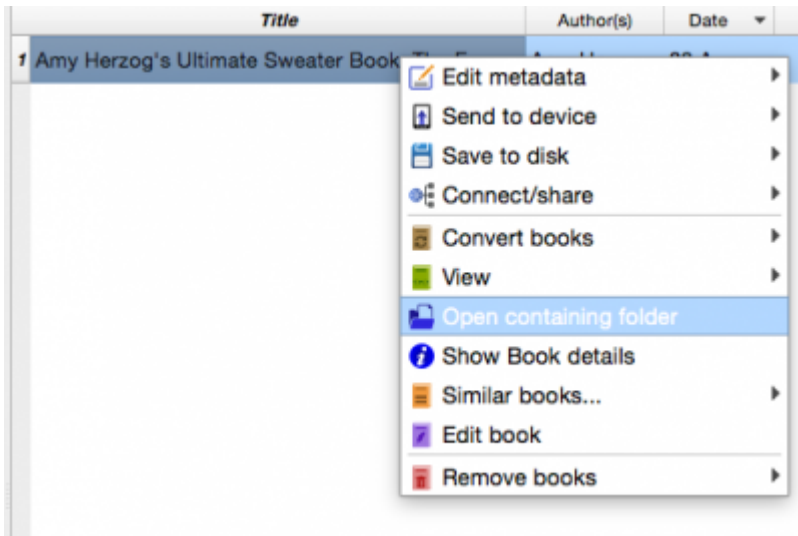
| | Title | Author(s) | Date |
|---|---|---|---|
| 1 | Amy Herzog's Ultimate Sweater Book: The F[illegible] | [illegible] | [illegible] |

Edit metadata
Send to device
Save to disk
Connect/share
Convert books
View
Open containing folder
Show Book details
Similar books...
Edit book
Remove books